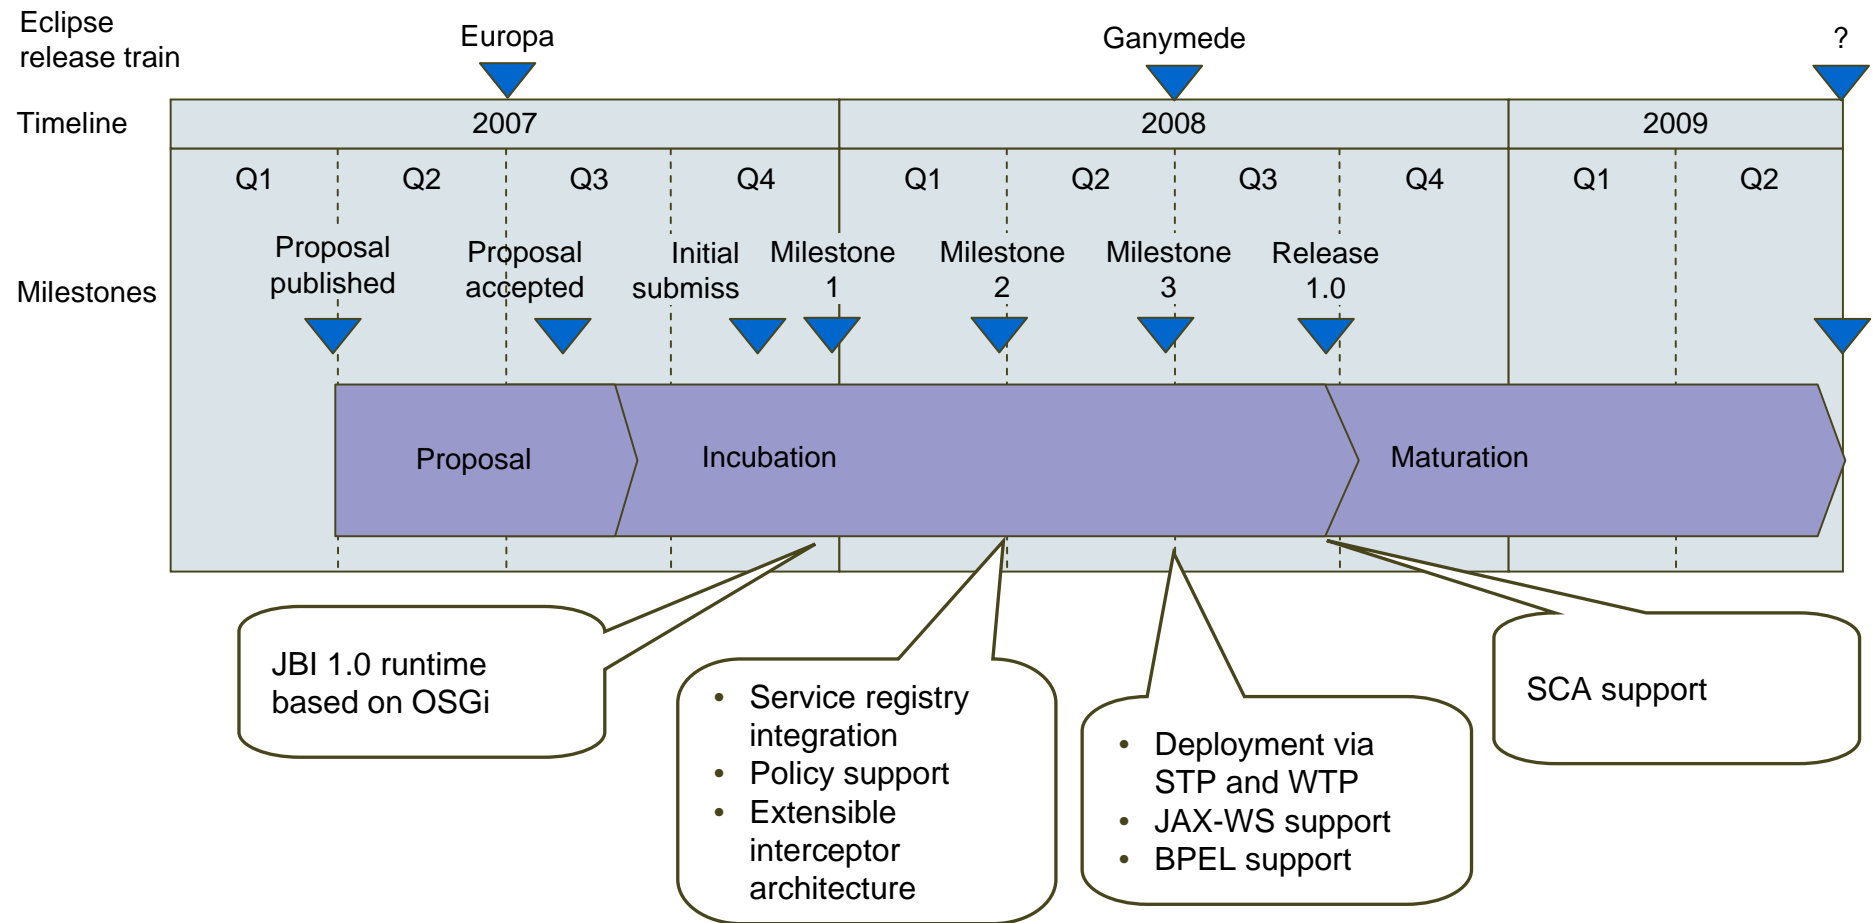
Eclipse release train

Europa

Ganymede

?

Timeline

2007

2008

2009

Q1 Q2 Q3 Q4 Q1 Q2 Q3 Q4 Q1 Q2

Milestones

Proposal published

Proposal accepted

Initial submiss

Milestone 1

Milestone 2

Milestone 3

Release 1.0

Proposal

Incubation

Maturation

JBI 1.0 runtime based on OSGi

- Service registry integration
- Policy support
- Extensible interceptor architecture

- Deployment via STP and WTP
- JAX-WS support
- BPEL support

SCA support